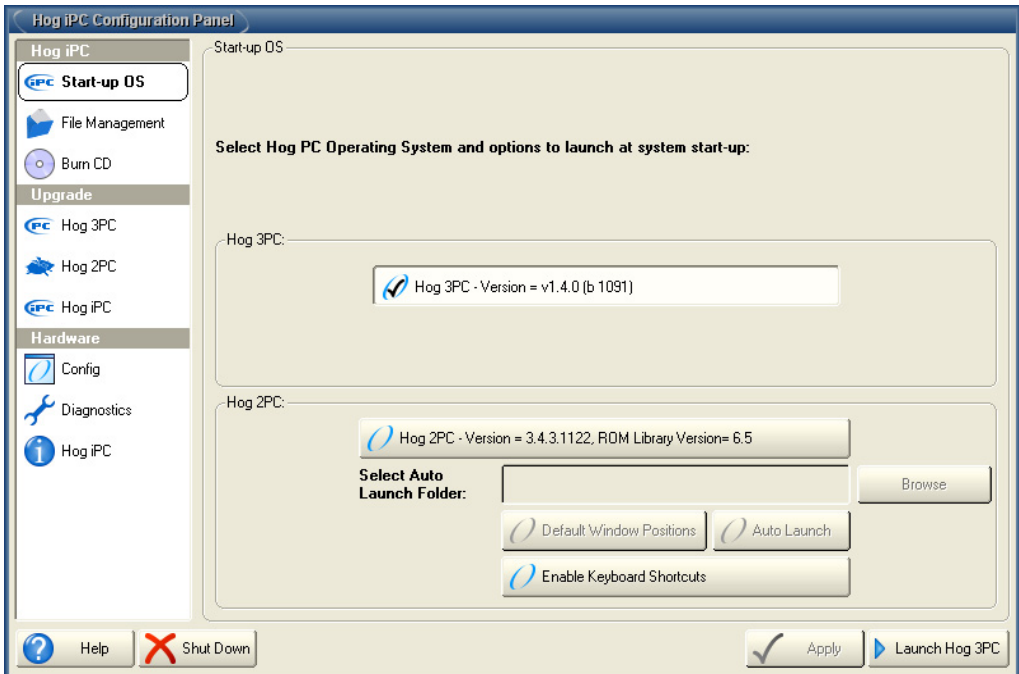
Hog iPC Configuration Panel

Hog iPC
iPC Start-up OS
File Management
Burn CD
Upgrade
iPC Hog 3PC
Hog 2PC
iPC Hog iPC
Hardware
Config
Diagnostics
Hog iPC

Start-up OS

Select Hog PC Operating System and options to launch at system start-up:

Hog 3PC:
Hog 3PC - Version = v1.4.0 (b 1091)

Hog 2PC:
Hog 2PC - Version = 3.4.3.1122, ROM Library Version= 6.5
Select Auto Launch Folder:
Browse
Default Window Positions
Auto Launch
Enable Keyboard Shortcuts

Help
Shut Down
Apply
Launch Hog 3PC